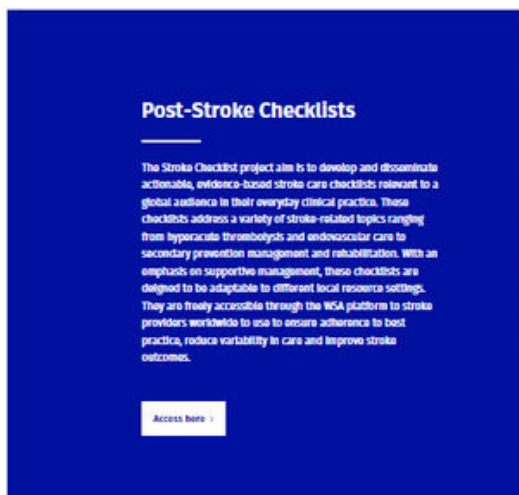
Post-Stroke Checklists

The Stroke Checklist project aim is to develop and disseminate actionable, evidence-based stroke care checklists relevant to a global audience in their everyday clinical practice. These checklists address a variety of stroke-related topics ranging from hyperacute thrombolysis and endovascular care to secondary prevention management and rehabilitation. With an emphasis on supportive management, these checklists are deigned to be adaptable to different local resource settings. They are freely accessible through the WSA platform to stroke providers worldwide to use to ensure adherence to best practice, reduce variability in care and improve stroke outcomes.

Access here ›